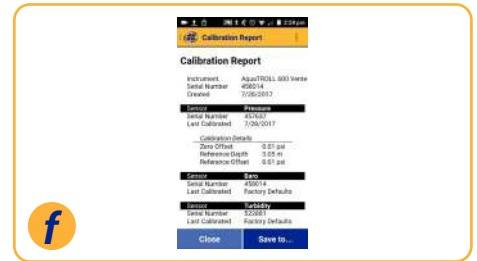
2:34 pm

Calibration Report

Calibration Report

Instrument AquaTROLL 600 Vente
Serial Number 458014
Created 7/26/2017

| Sensor | Pressure |
|---|---|
| Serial Number | 457687 |
| Last Calibrated | 7/26/2017 |

Calibration Details
Zero Offset 0.01 psi
Reference Depth 0.05 m
Reference Offset 0.01 psi

| Sensor | Baro |
|---|---|
| Serial Number | 458014 |
| Last Calibrated | Factory Defaults |

| Sensor | Turbidity |
|---|---|
| Serial Number | 523881 |
| Last Calibrated | Factory Defaults |

Close
Save to...

f